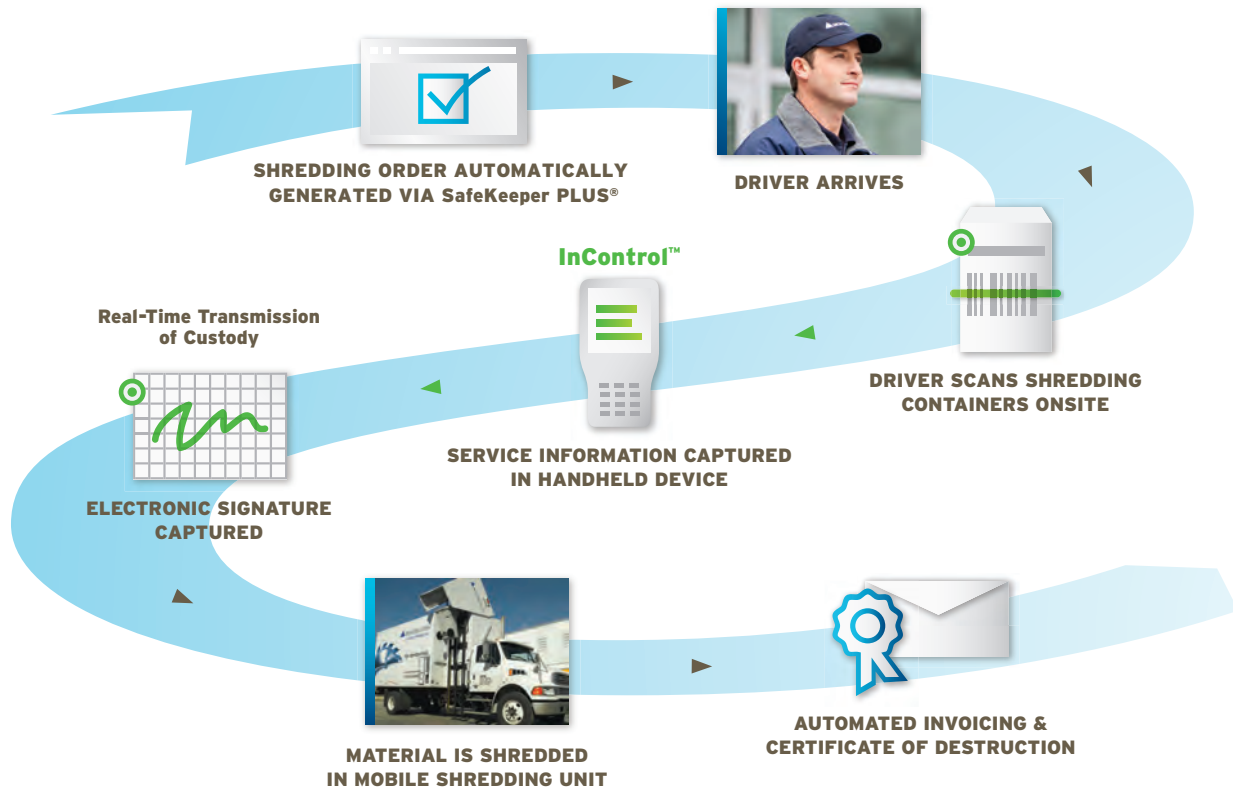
SHREDDING ORDER AUTOMATICALLY GENERATED VIA SafeKeeper PLUS®

DRIVER ARRIVES

DRIVER SCANS SHREDDING CONTAINERS ONSITE

InControl™

SERVICE INFORMATION CAPTURED IN HANDHELD DEVICE

Real-Time Transmission of Custody

ELECTRONIC SIGNATURE CAPTURED

MATERIAL IS SHREDDED IN MOBILE SHREDDING UNIT

AUTOMATED INVOICING & CERTIFICATE OF DESTRUCTION